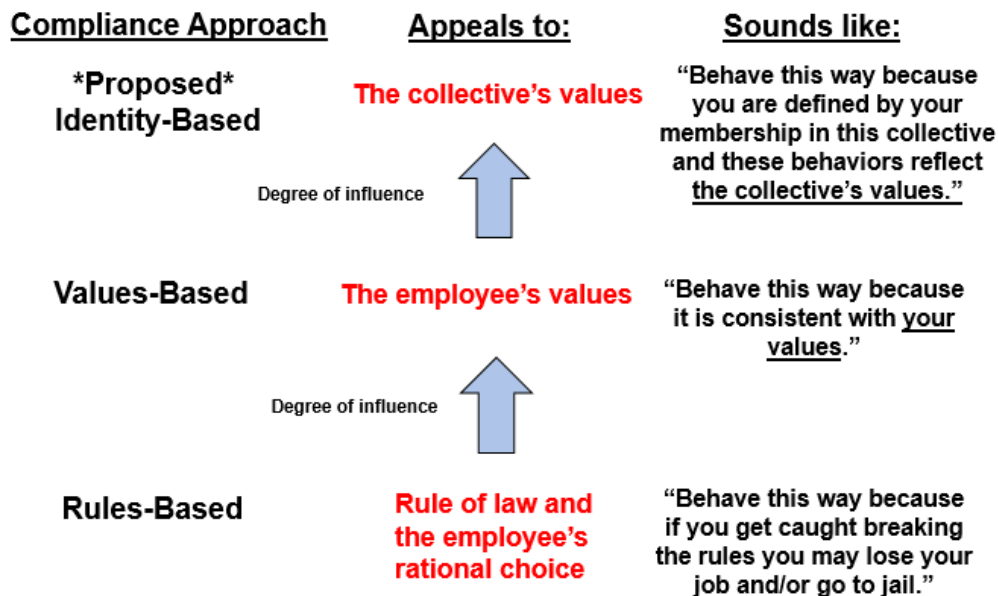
| Compliance Approach | Appeals to: | Sounds like: |
|---|---|---|
| \*Proposed\* Identity-Based | The collective's values | "Behave this way because you are defined by your membership in this collective and these behaviors reflect the collective's values." |
| Values-Based | The employee's values | "Behave this way because it is consistent with your values." |
| Rules-Based | Rule of law and the employee's rational choice | "Behave this way because if you get caught breaking the rules you may lose your job and/or go to jail." |

Degree of influence

Degree of influence